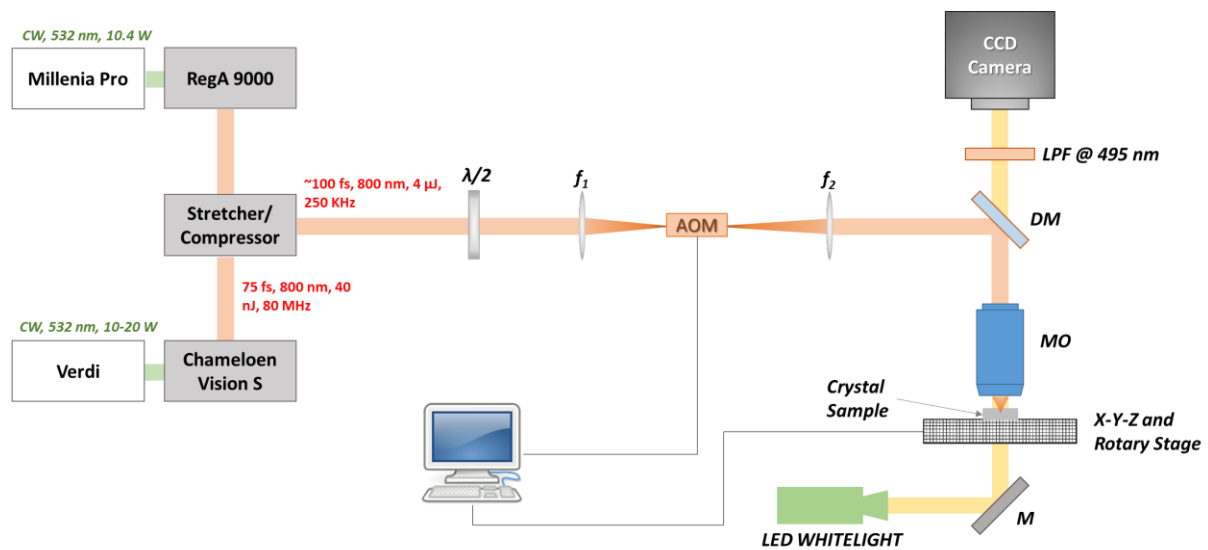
CW, 532 nm, 10.4 W

Millenia Pro

RegA 9000

CCD Camera

LPF @ 495 nm

~100 fs, 800 nm, 4 μJ, 250 KHz

$\lambda/2$

$f_1$

$f_2$

Stretcher/ Compressor

AOM

DM

75 fs, 800 nm, 40 nJ, 80 MHz

CW, 532 nm, 10-20 W

MO

Verdi

Chameloen Vision S

Crystal Sample

X-Y-Z and Rotary Stage

M

LED WHITELIGHT